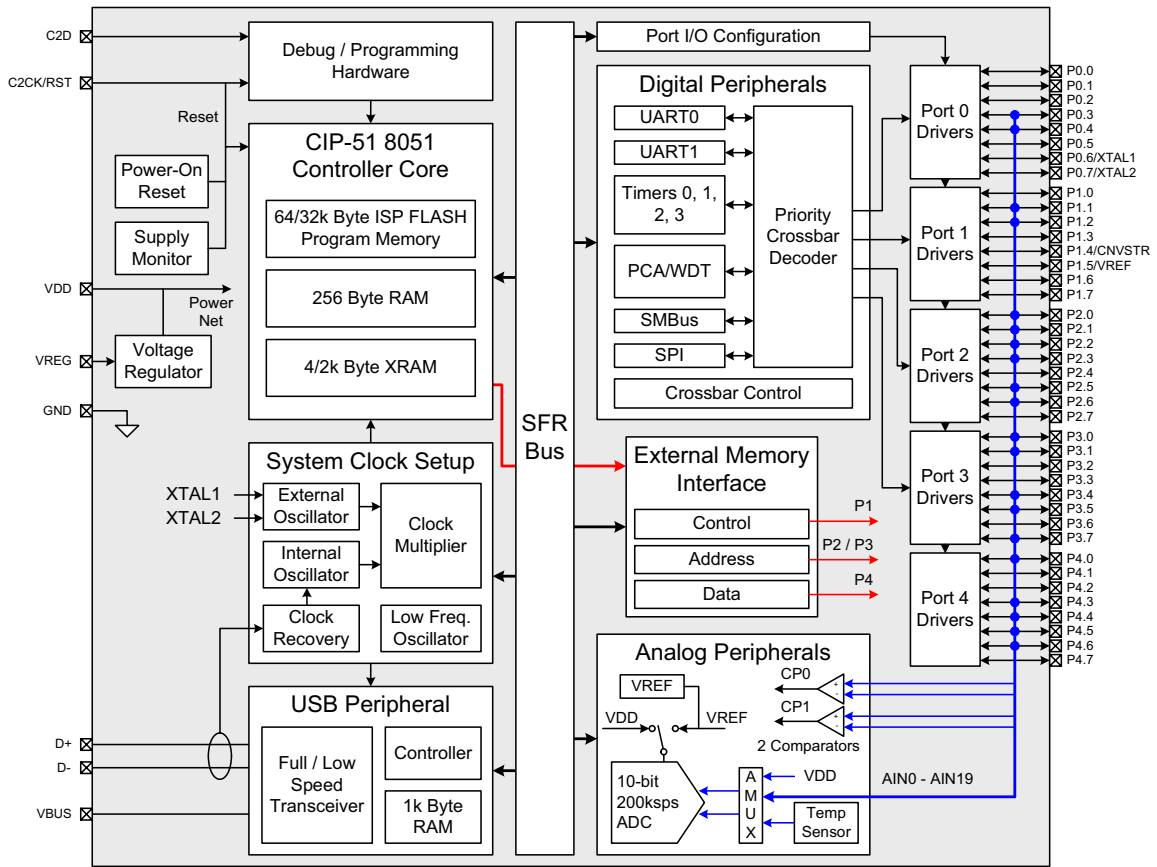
C2D
C2CK/RST
Reset
Power-On Reset
Supply Monitor
VDD
Power Net
VREG
Voltage Regulator
GND
Debug / Programming Hardware
CIP-51 8051 Controller Core
64/32k Byte ISP FLASH Program Memory
256 Byte RAM
4/2k Byte XRAM
System Clock Setup
XTAL1
XTAL2
External Oscillator
Internal Oscillator
Clock Multiplier
Clock Recovery
Low Freq. Oscillator
USB Peripheral
D+
D-
VBUS
Full / Low Speed Transceiver
Controller
1k Byte RAM
SFR Bus
Port I/O Configuration
Digital Peripherals
UART0
UART1
Timers 0, 1, 2, 3
PCA/WDT
SMBus
SPI
Priority Crossbar Decoder
Crossbar Control
External Memory Interface
Control
Address
Data
P1
P2 / P3
P4
Analog Peripherals
VREF
VDD
VREF
CP0
CP1
2 Comparators
10-bit 200ksps ADC
A M U X
VDD
Temp Sensor
AIN0 - AIN19
Port 0 Drivers
Port 1 Drivers
Port 2 Drivers
Port 3 Drivers
Port 4 Drivers
P0.0
P0.1
P0.2
P0.3
P0.4
P0.5
P0.6/XTAL1
P0.7/XTAL2
P1.0
P1.1
P1.2
P1.3
P1.4/CNVSTR
P1.5/VREF
P1.6
P1.7
P2.0
P2.1
P2.2
P2.3
P2.4
P2.5
P2.6
P2.7
P3.0
P3.1
P3.2
P3.3
P3.4
P3.5
P3.6
P3.7
P4.0
P4.1
P4.2
P4.3
P4.4
P4.5
P4.6
P4.7